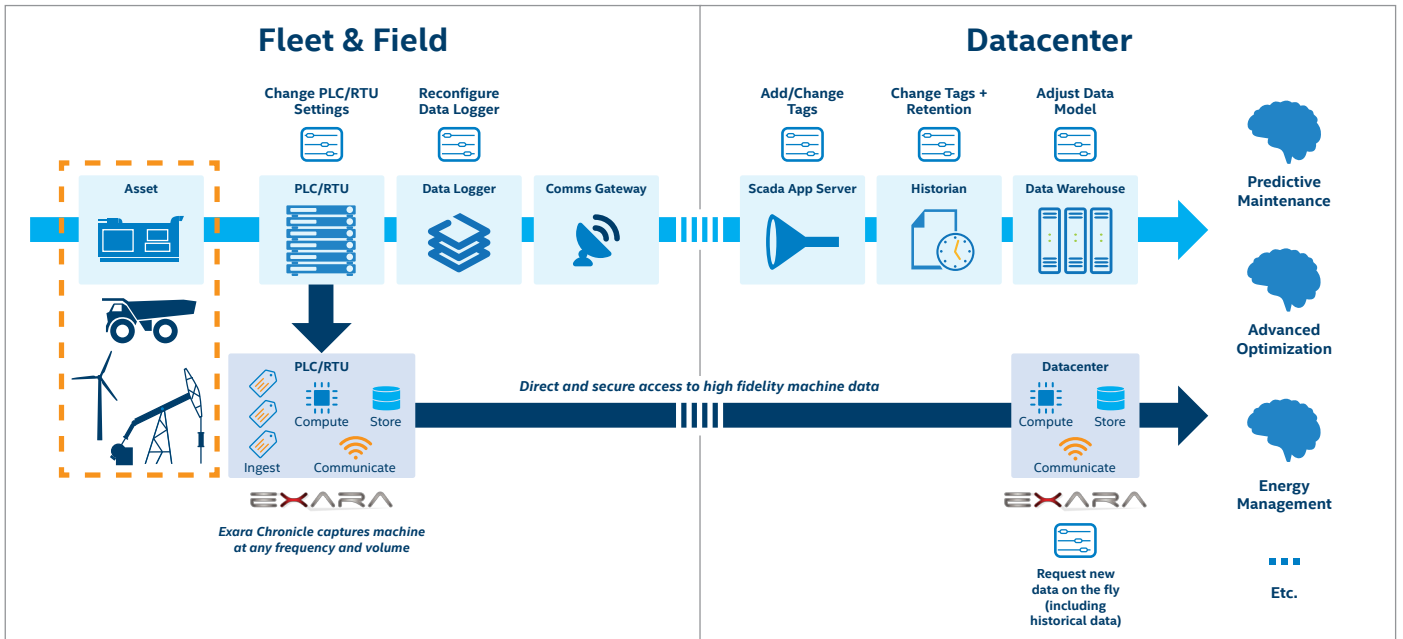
Fleet & Field

Datacenter

Change PLC/RTU Settings

Reconfigure Data Logger

Add/Change Tags

Change Tags + Retention

Adjust Data Model

Asset

PLC/RTU

Data Logger

Comms Gateway

Scada App Server

Historian

Data Warehouse

Predictive Maintenance

Advanced Optimization

Energy Management

Etc.

PLC/RTU

Compute

Store

Ingest

Communicate

Direct and secure access to high fidelity machine data

Datacenter

Compute

Store

Communicate

EXARA

Exara Chronicle captures machine at any frequency and volume

EXARA

Request new data on the fly (including historical data)